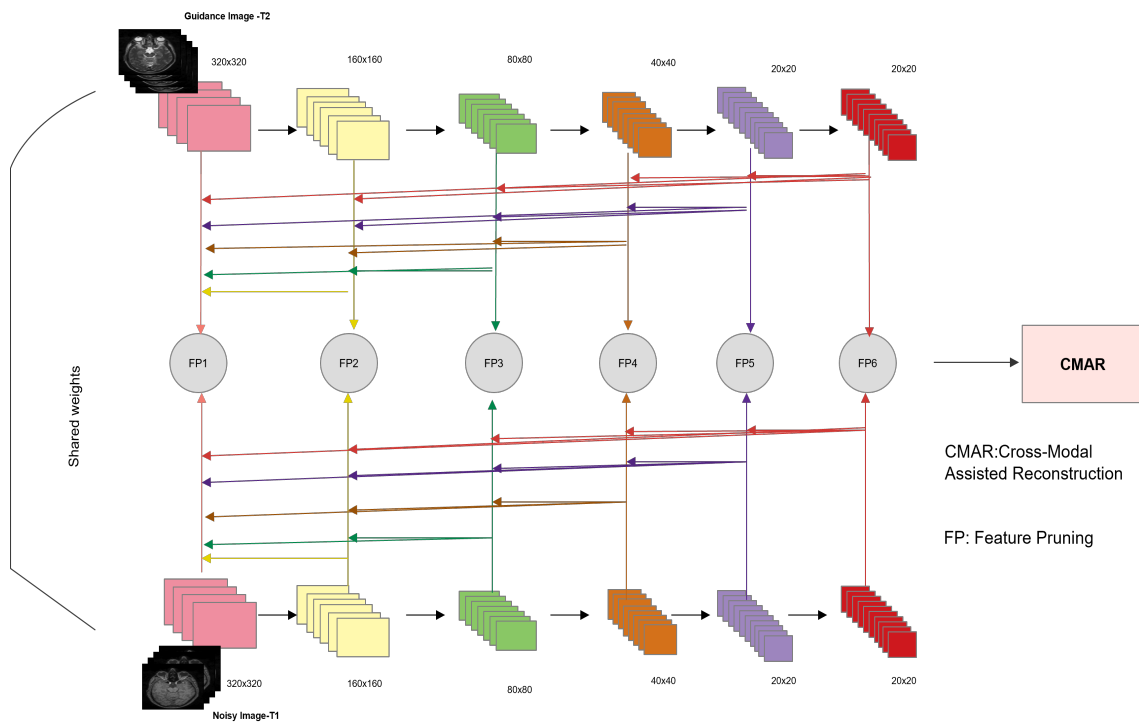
Guidance Image -T2

320x320

160x160

80x80

40x40

20x20

20x20

Shared weights

FP1

FP2

FP3

FP4

FP5

FP6

CMAR

CMAR:Cross-Modal Assisted Reconstruction

FP: Feature Pruning

320x320

160x160

80x80

40x40

20x20

20x20

Noisy Image-T1